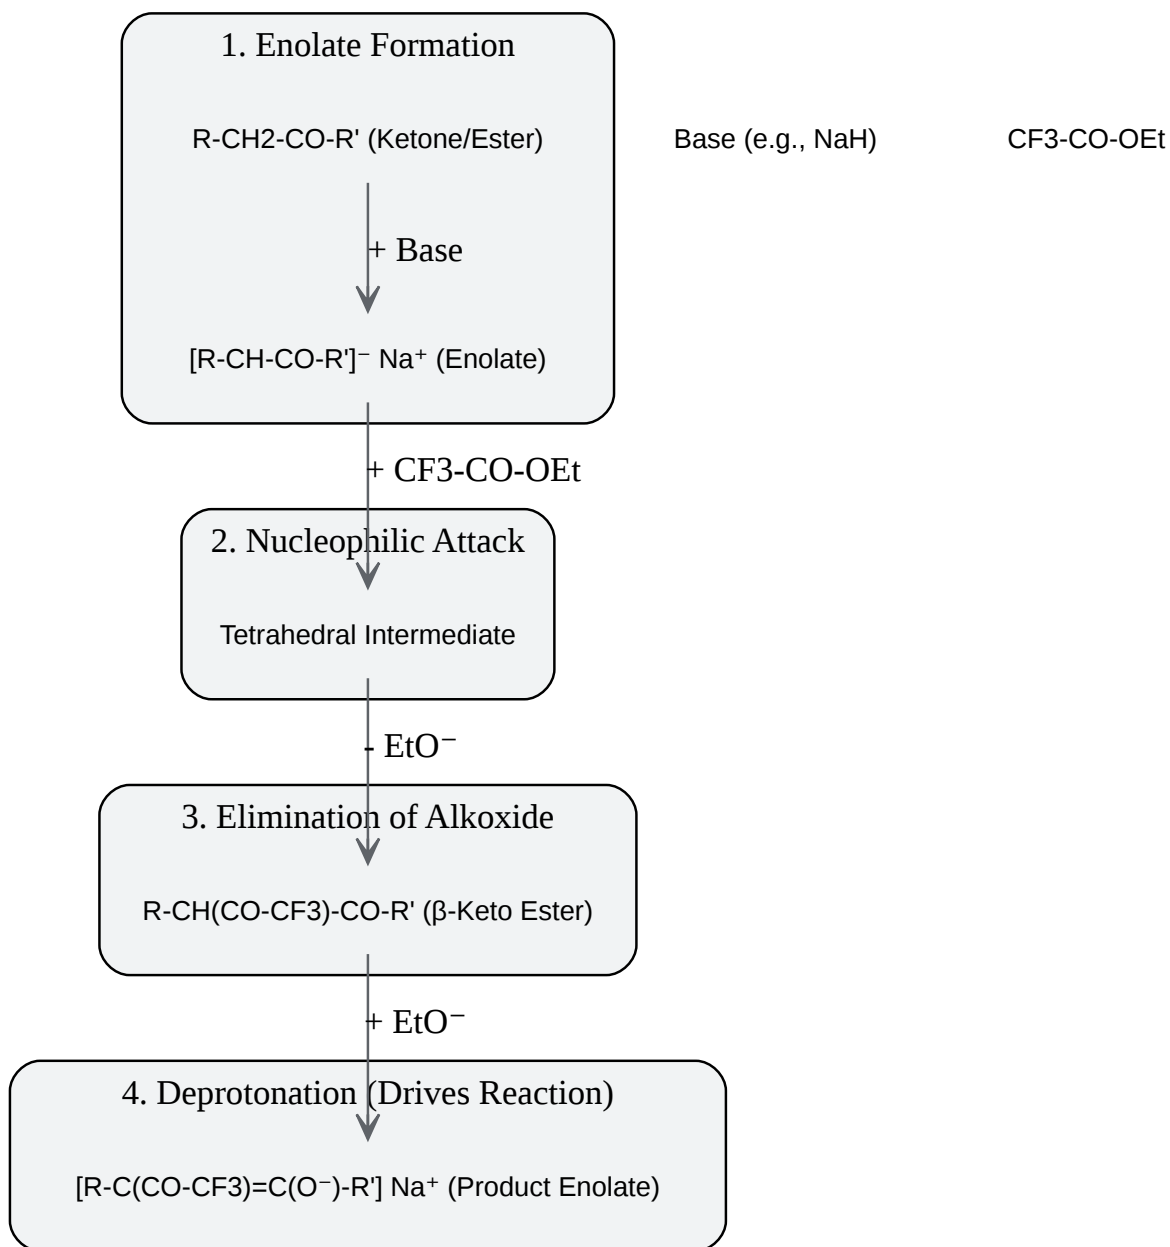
1. Enolate Formation

R-CH2-CO-R' (Ketone/Ester)

Base (e.g., NaH)

CF3-CO-OEt

+ Base

[R-CH-CO-R']⁻ Na⁺ (Enolate)

+ CF3-CO-OEt

2. Nucleophilic Attack

Tetrahedral Intermediate

- EtO⁻

3. Elimination of Alkoxide

R-CH(CO-CF3)-CO-R' (β-Keto Ester)

+ EtO⁻

4. Deprotonation (Drives Reaction)

[R-C(CO-CF3)=C(O⁻)-R'] Na⁺ (Product Enolate)